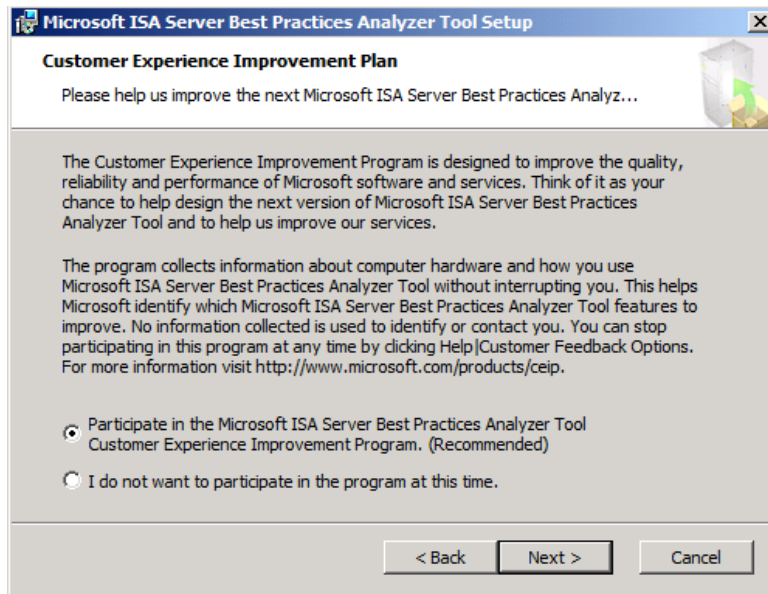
Microsoft ISA Server Best Practices Analyzer Tool Setup

Customer Experience Improvement Plan

Please help us improve the next Microsoft ISA Server Best Practices Analyz...

The Customer Experience Improvement Program is designed to improve the quality, reliability and performance of Microsoft software and services. Think of it as your chance to help design the next version of Microsoft ISA Server Best Practices Analyzer Tool and to help us improve our services.

The program collects information about computer hardware and how you use Microsoft ISA Server Best Practices Analyzer Tool without interrupting you. This helps Microsoft identify which Microsoft ISA Server Best Practices Analyzer Tool features to improve. No information collected is used to identify or contact you. You can stop participating in this program at any time by clicking Help|Customer Feedback Options. For more information visit http://www.microsoft.com/products/ceip.

Participate in the Microsoft ISA Server Best Practices Analyzer Tool Customer Experience Improvement Program. (Recommended)

I do not want to participate in the program at this time.

< Back

Next >

Cancel